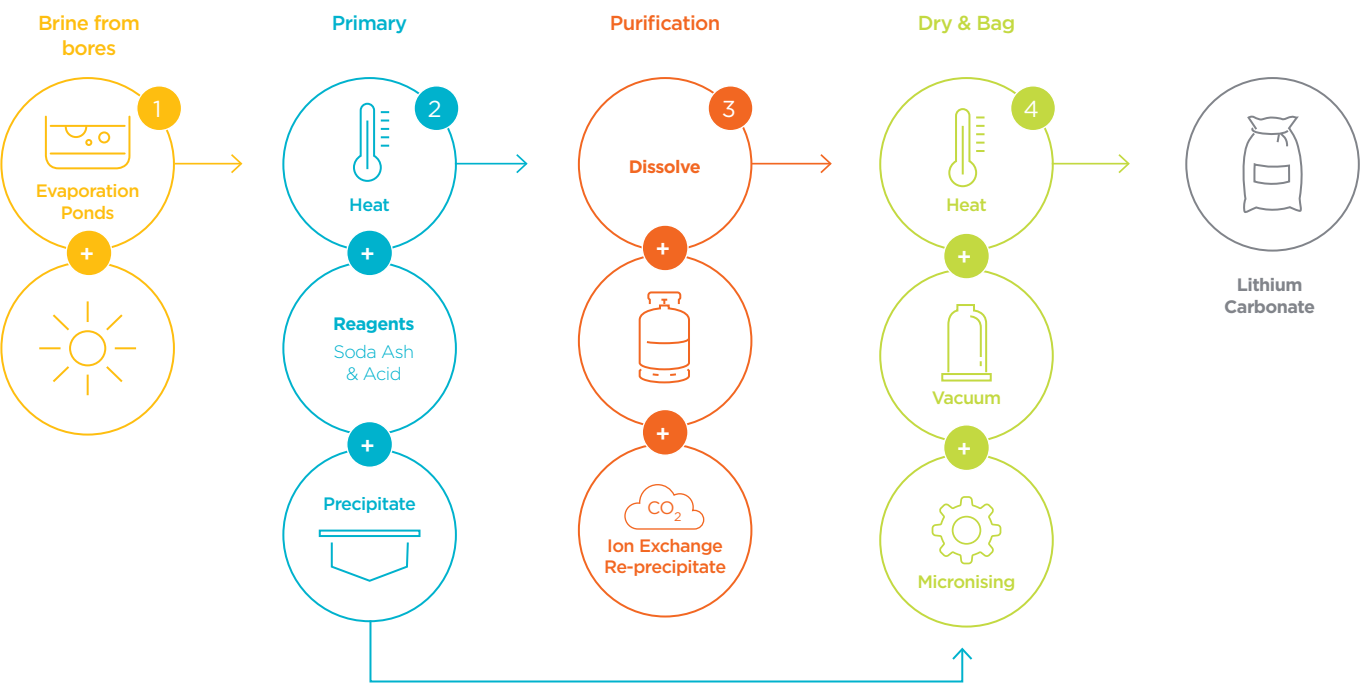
Brine from bores

1

Evaporation Ponds

+

Primary

2

Heat

+

Reagents
Soda Ash & Acid

+

Precipitate

Purification

3

Dissolve

+

+

$CO_2$

Ion Exchange Re-precipitate

Dry & Bag

4

Heat

+

Vacuum

+

Micronising

Lithium Carbonate